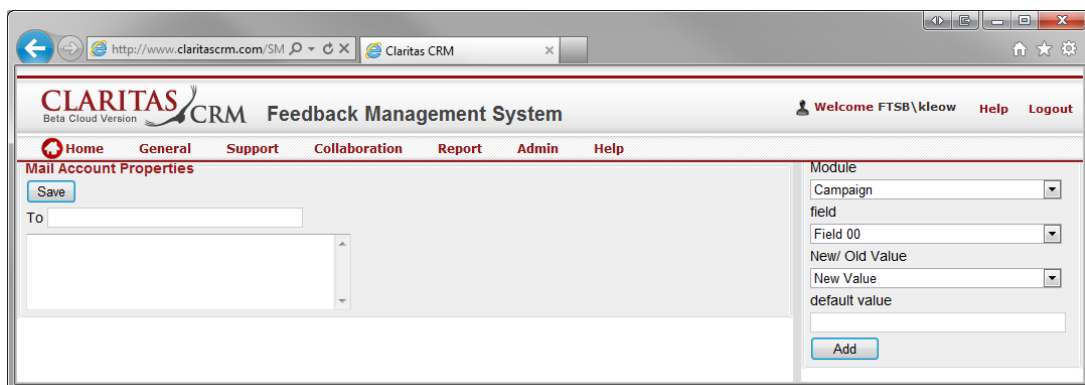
http://www.claritascrm.com/SM
Claritas CRM

CLARITAS CRM
Beta Cloud Version
Feedback Management System

Welcome FTSB\kleow Help Logout

Home General Support Collaboration Report Admin Help

Mail Account Properties
Save
To

Module
Campaign
field
Field 00
New/ Old Value
New Value
default value
Add